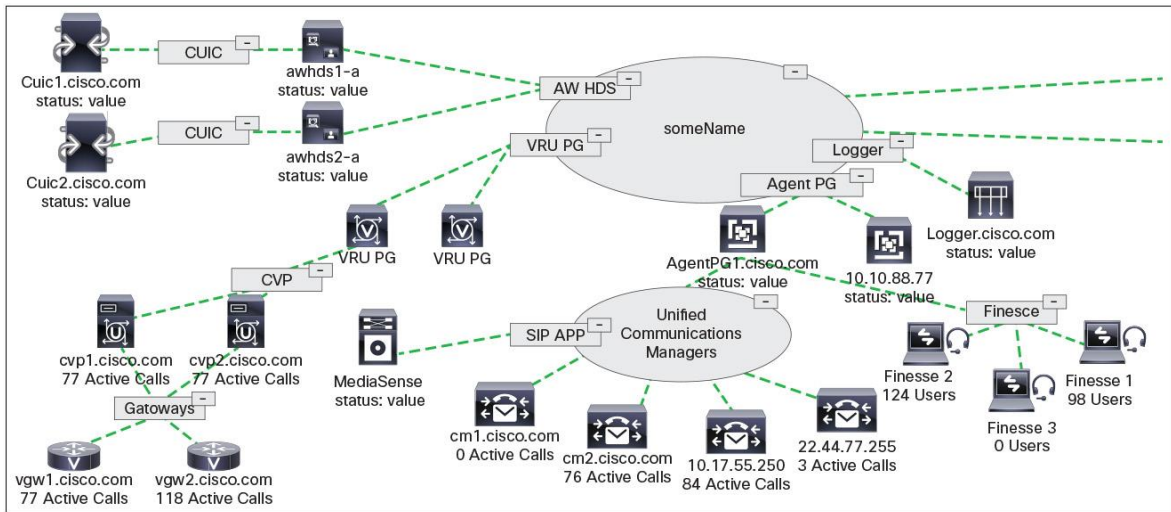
CUIC -
Cuic1.cisco.com
status: value

awhds1-a
status: value

AW HDS -

-

someName

CUIC -
Cuic2.cisco.com
status: value

awhds2-a
status: value

VRU PG -

Logger -

Agent PG -

VRU PG

VRU PG

AgentPG1.cisco.com
status: value

10.10.88.77
status: value

Logger.cisco.com
status: value

CVP -

cvp1.cisco.com
77 Active Calls

cvp2.cisco.com
77 Active Calls

MediaSense
status: value

SIP APP -

Unified Communications Managers -

Finesce -

Finesse 2
124 Users

Finesse 3
0 Users

Finesse 1
98 Users

Gatoways -

vgw1.cisco.com
77 Active Calls

vgw2.cisco.com
118 Active Calls

cm1.cisco.com
0 Active Calls

cm2.cisco.com
76 Active Calls

10.17.55.250
84 Active Calls

22.44.77.255
3 Active Calls